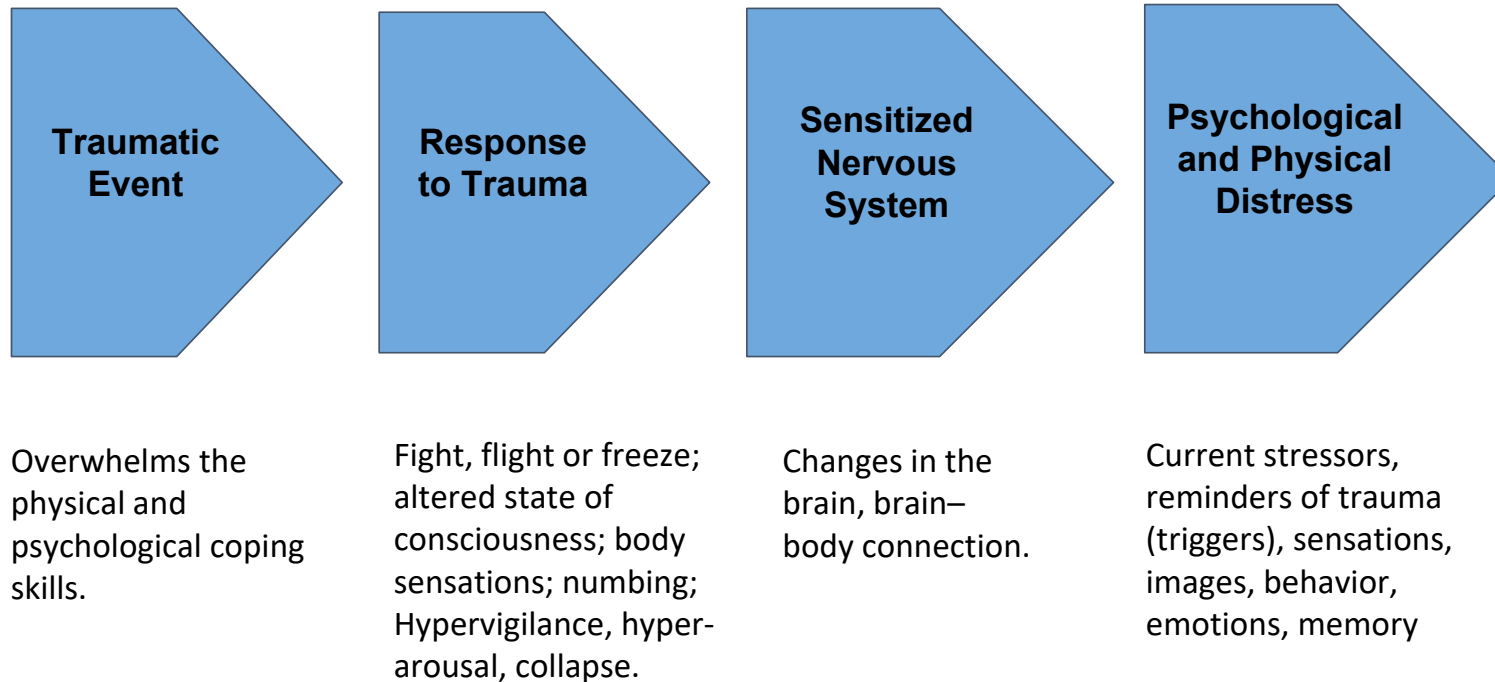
Traumatic Event

Response to Trauma

Sensitized Nervous System

Psychological and Physical Distress

Overwhelms the physical and psychological coping skills.

Fight, flight or freeze; altered state of consciousness; body sensations; numbing; Hypervigilance, hyper-arousal, collapse.

Changes in the brain, brain–body connection.

Current stressors, reminders of trauma (triggers), sensations, images, behavior, emotions, memory